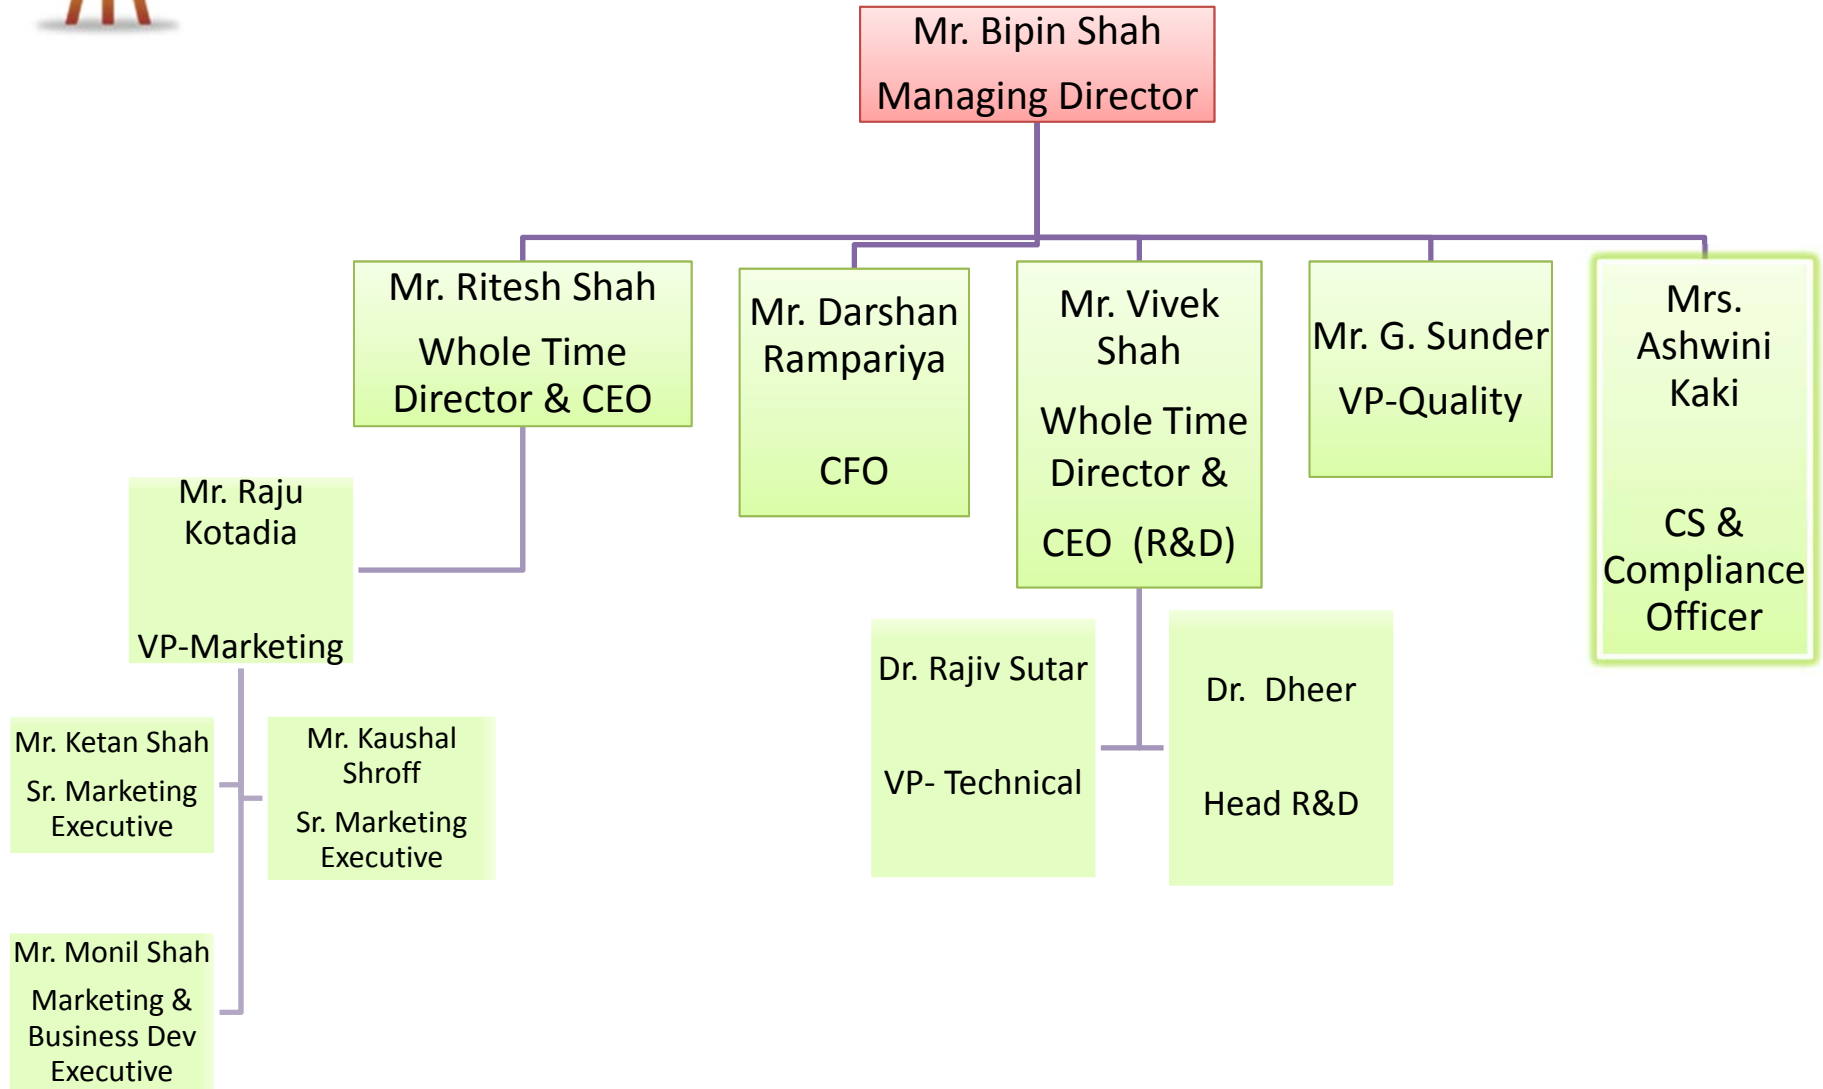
Mr. Bipin Shah
Managing Director

Mr. Ritesh Shah
Whole Time Director & CEO

Mr. Darshan Rampariya
CFO

Mr. Vivek Shah
Whole Time Director & CEO (R&D)

Mr. G. Sunder
VP-Quality

Mrs. Ashwini Kaki
CS & Compliance Officer

Mr. Raju Kotadia
VP-Marketing

Dr. Rajiv Sutar
VP- Technical

Dr. Dheer
Head R&D

Mr. Ketan Shah
Sr. Marketing Executive

Mr. Kaushal Shroff
Sr. Marketing Executive

Mr. Monil Shah
Marketing & Business Dev Executive